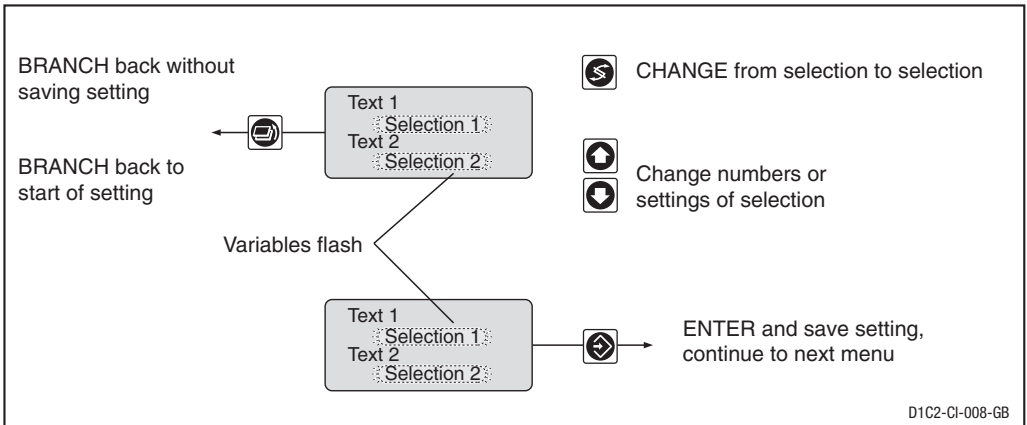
BRANCH back without saving setting

BRANCH back to start of setting

Text 1
Selection 1
Text 2
Selection 2

CHANGE from selection to selection

Change numbers or settings of selection

Variables flash

Text 1
Selection 1
Text 2
Selection 2

ENTER and save setting, continue to next menu

D1C2-CI-008-GB